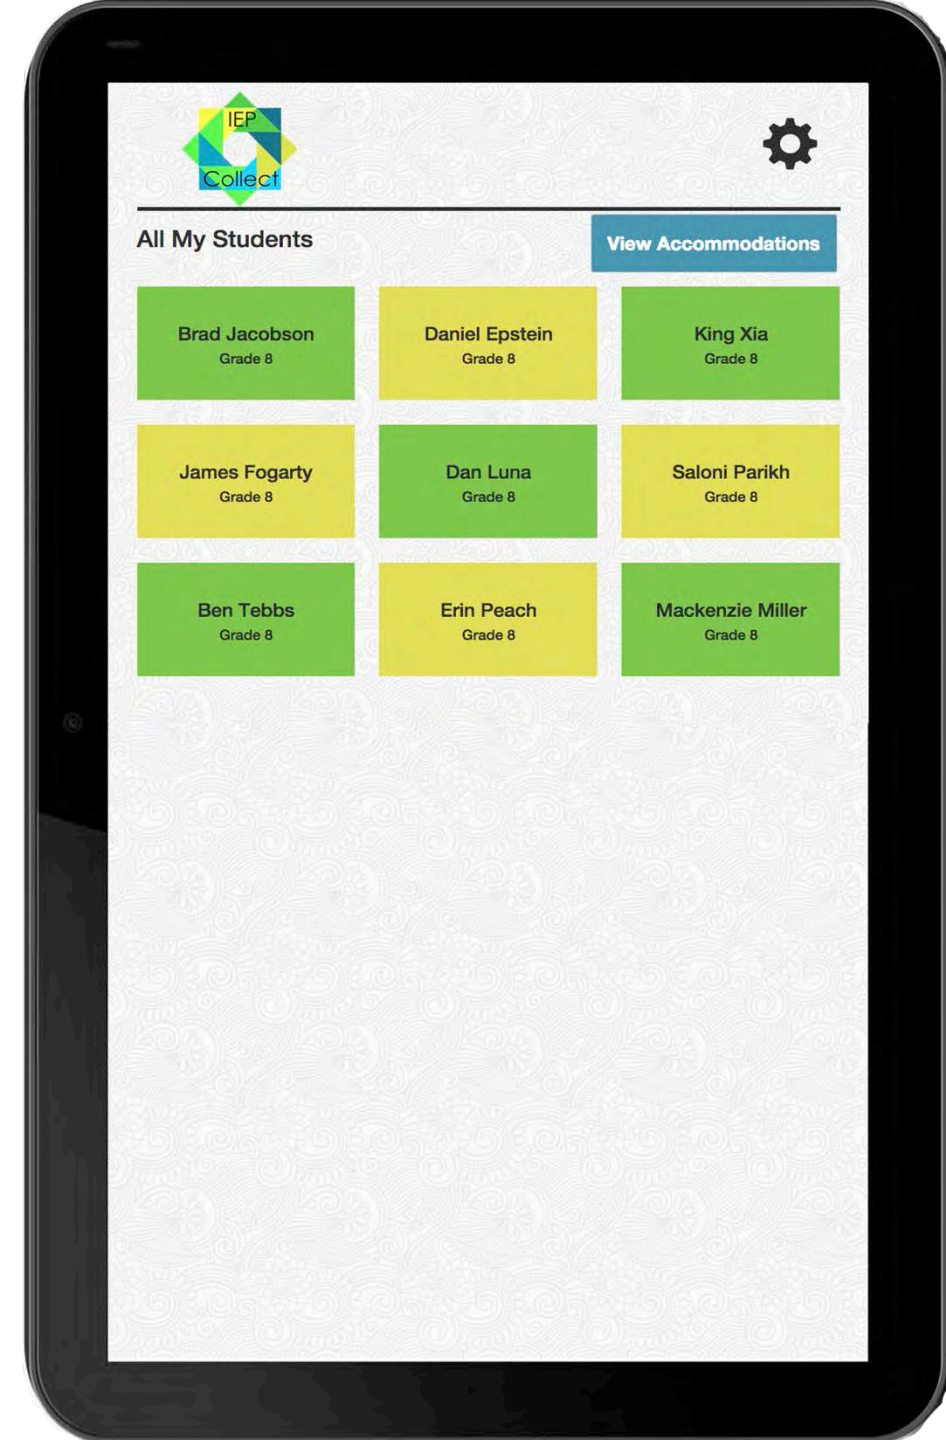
IEP
Collect

All My Students

View Accommodations

Brad Jacobson
Grade 8

Daniel Epstein
Grade 8

King Xia
Grade 8

James Fogarty
Grade 8

Dan Luna
Grade 8

Saloni Parikh
Grade 8

Ben Tebbs
Grade 8

Erin Peach
Grade 8

Mackenzie Miller
Grade 8